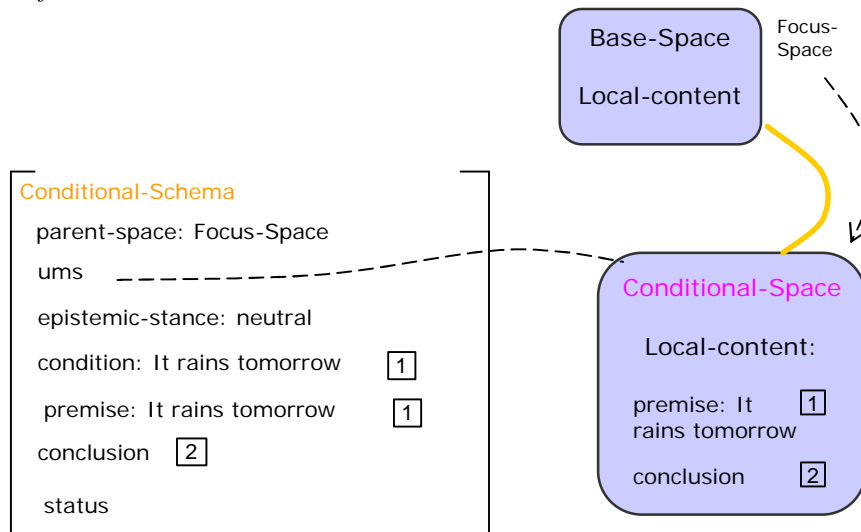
Base-Space

Local-content

Focus-Space

Conditional-Schema

parent-space: Focus-Space

ums

epistemic-stance: neutral

condition: It rains tomorrow 1

premise: It rains tomorrow 1

conclusion 2

status

Conditional-Space

Local-content:

premise: It rains tomorrow 1

conclusion 2